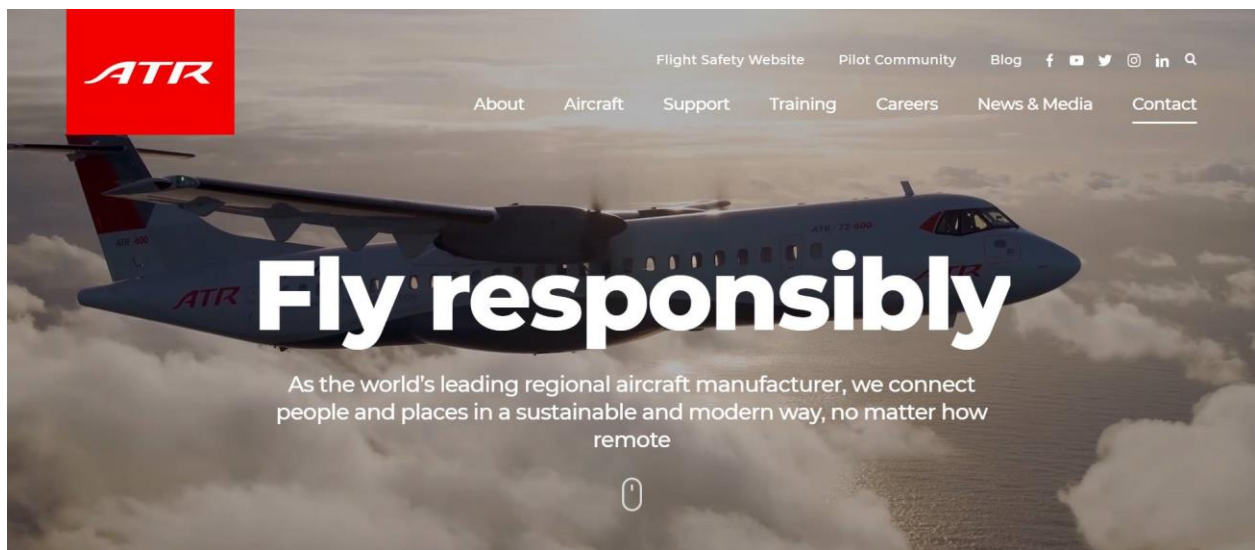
ATR

Flight Safety Website Pilot Community Blog

About Aircraft Support Training Careers News & Media Contact

ATR 600

ATR

ATR 72-600

ATR

Fly responsibly

As the world's leading regional aircraft manufacturer, we connect people and places in a sustainable and modern way, no matter how remote